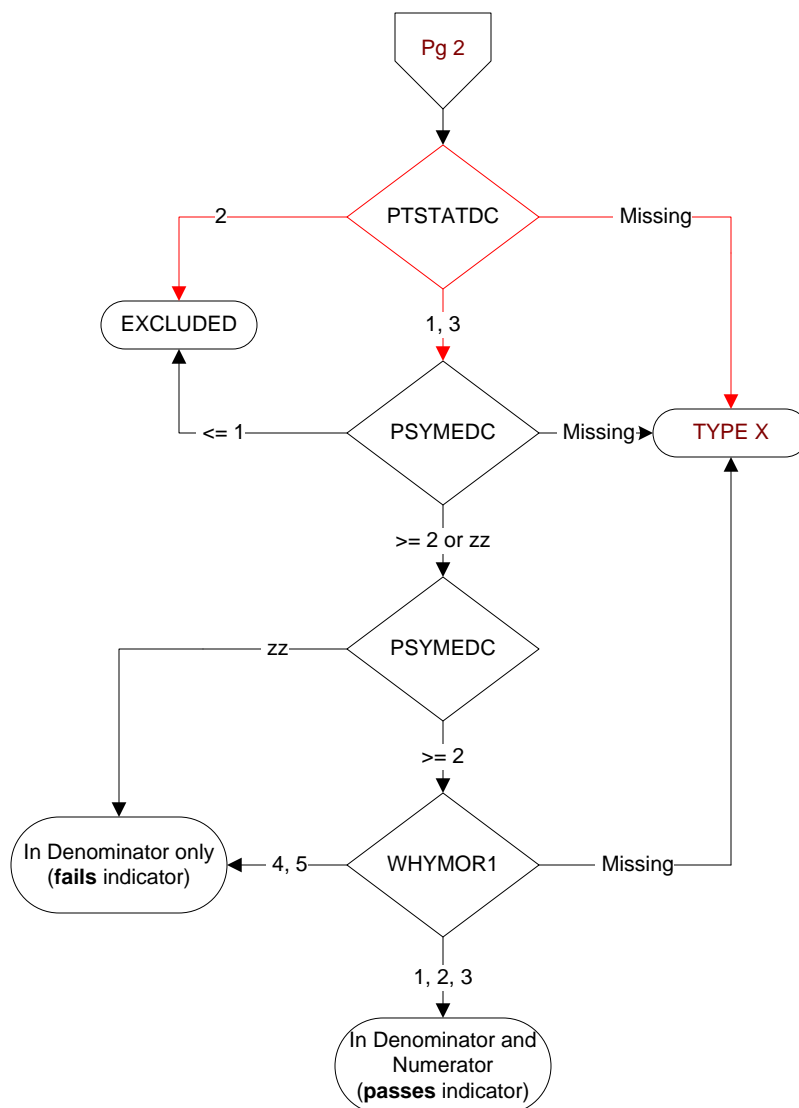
Pg 2

PTSTATDC

2

Missing

EXCLUDED

1, 3

<= 1

PSYMEDC

Missing

TYPE X

>= 2 or zz

zz

PSYMEDC

>= 2

In Denominator only (**fails** indicator)

4, 5

WHYMOR1

Missing

1, 2, 3

In Denominator and Numerator (**passes** indicator)